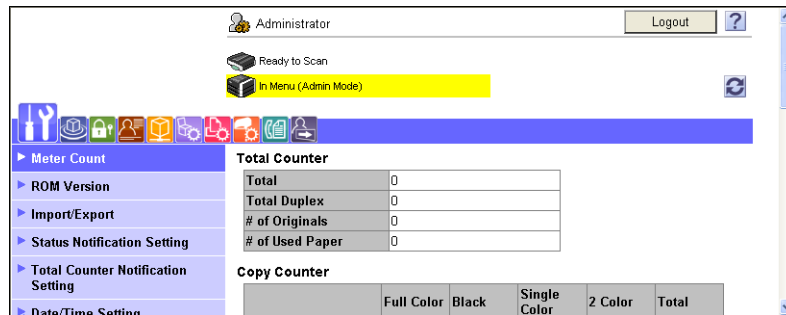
Administrator

Logout

?

Ready to Scan

In Menu (Admin Mode)

▶ Meter Count

▶ ROM Version

▶ Import/Export

▶ Status Notification Setting

▶ Total Counter Notification Setting

▶ Date/Time Setting

Total Counter

| Total | 0 |
|---|---|
| Total Duplex | 0 |
| # of Originals | 0 |
| # of Used Paper | 0 |

Copy Counter

| | Full Color | Black | Single Color | 2 Color | Total |
|---|---|---|---|---|---|